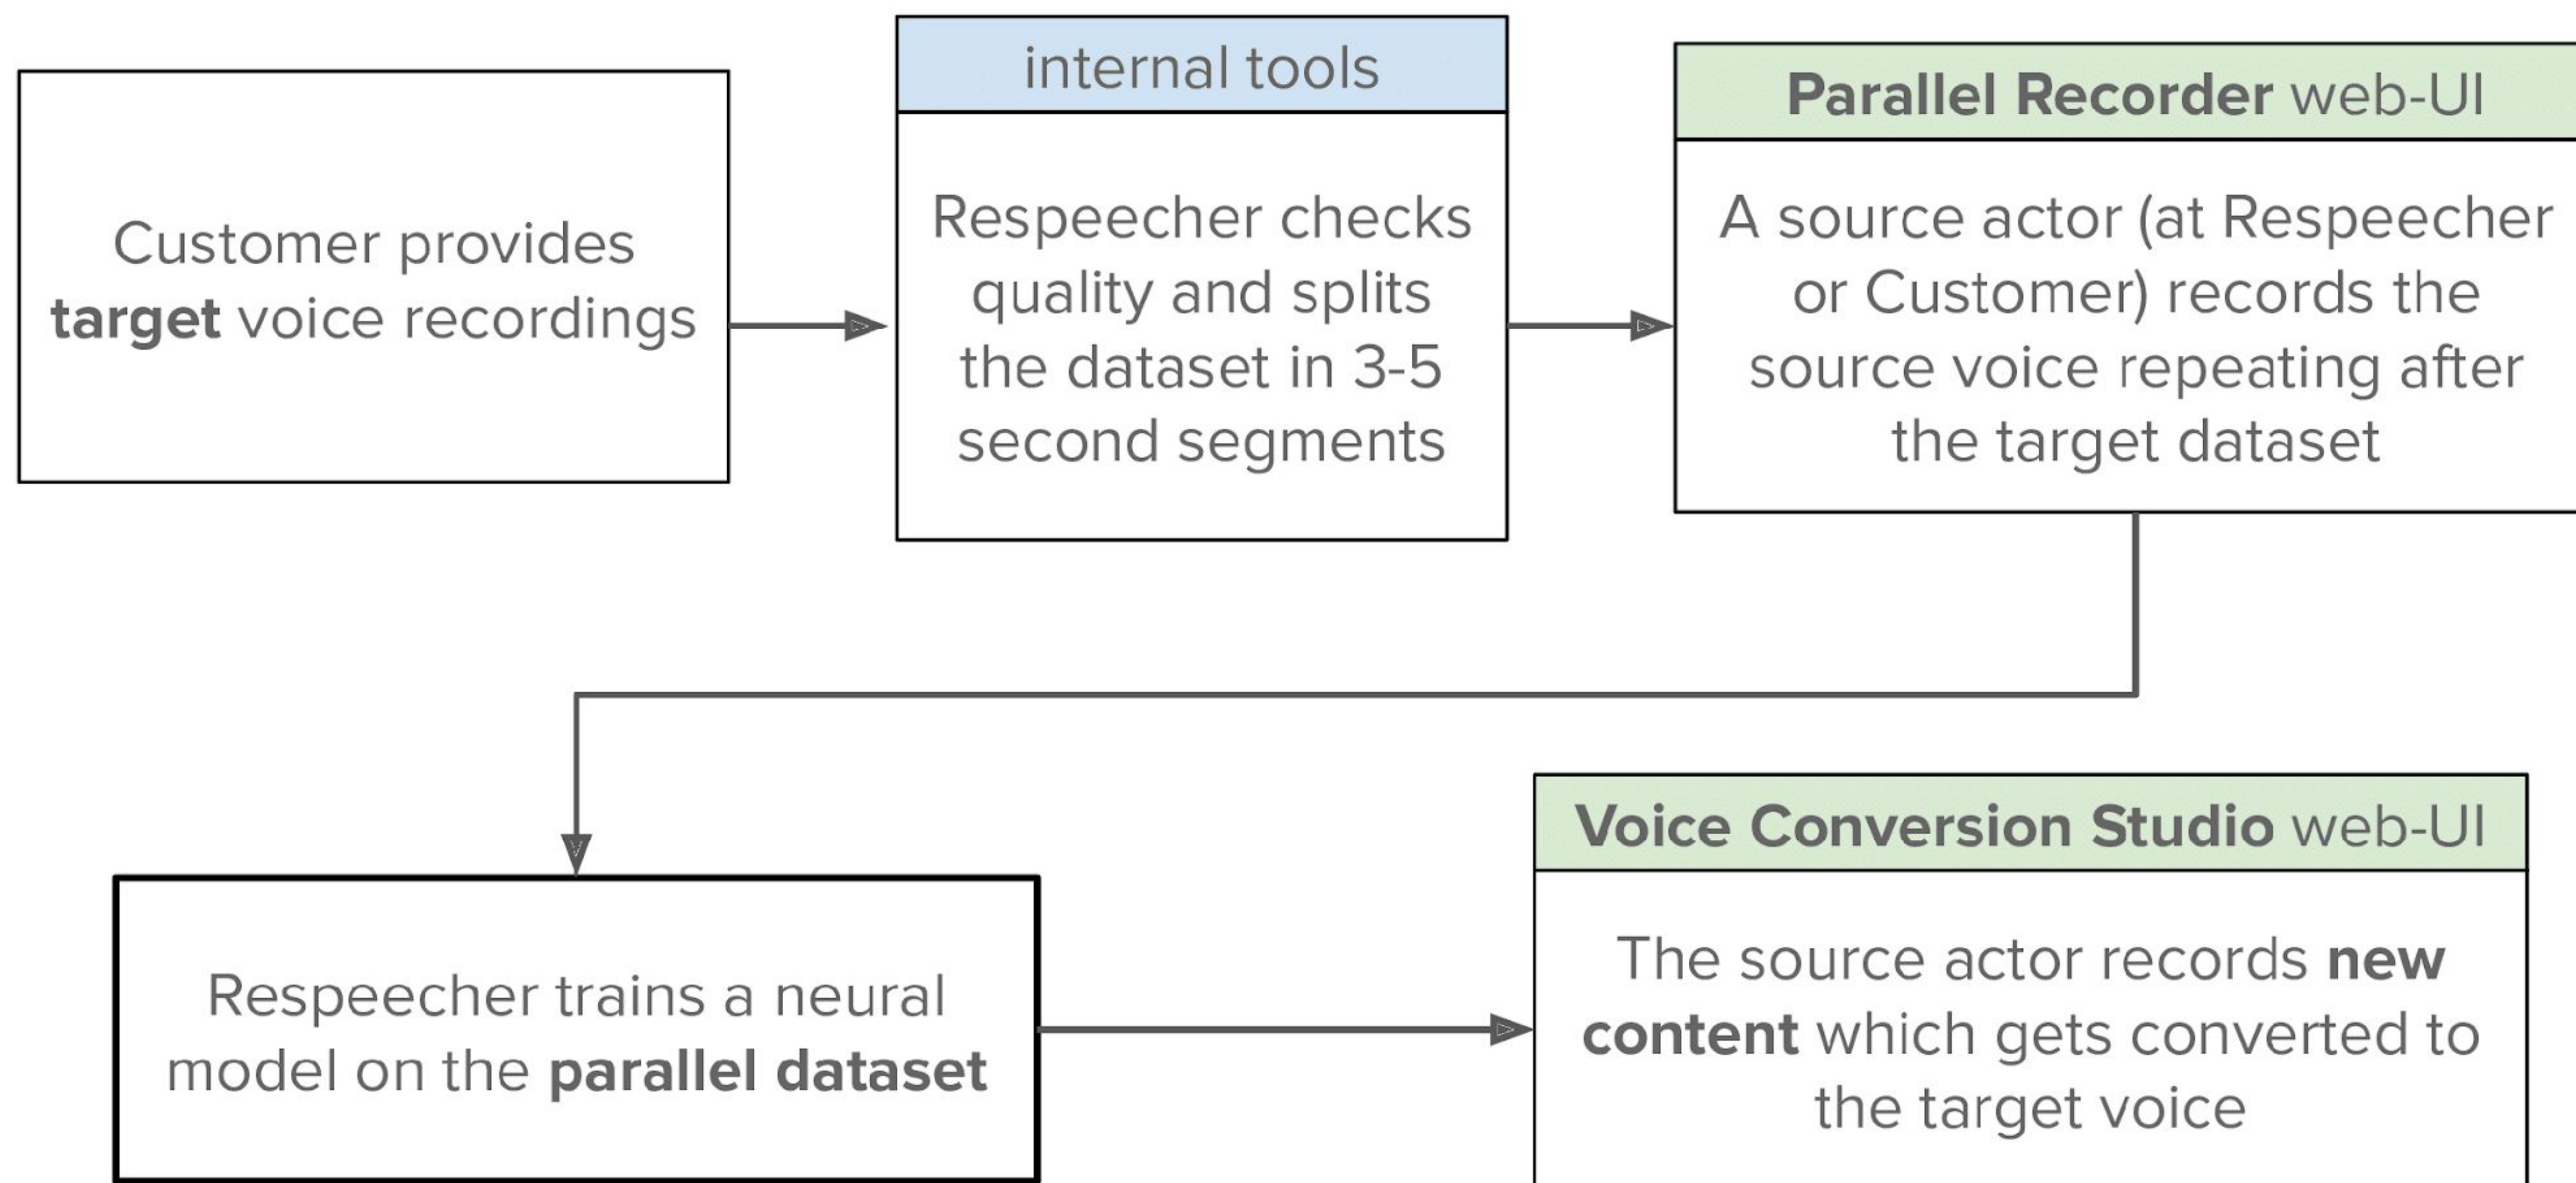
Customer provides **target** voice recordings

internal tools

Respeecher checks quality and splits the dataset in 3-5 second segments

**Parallel Recorder** web-UI

A source actor (at Respeecher or Customer) records the source voice repeating after the target dataset

Respeecher trains a neural model on the **parallel dataset**

**Voice Conversion Studio** web-UI

The source actor records **new content** which gets converted to the target voice